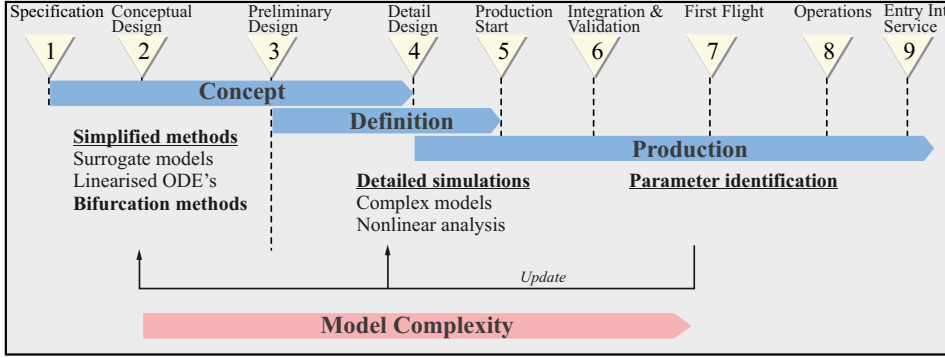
Specification
1

Conceptual Design
2

Preliminary Design
3

Detail Design
4

Production Start
5

Integration & Validation
6

First Flight
7

Operations
8

Entry Int Service
9

Concept

Definition

Production

**Simplified methods**
Surrogate models
Linearised ODE's
**Bifurcation methods**

**Detailed simulations**
Complex models
Nonlinear analysis

**Parameter identification**

*Update*

Model Complexity